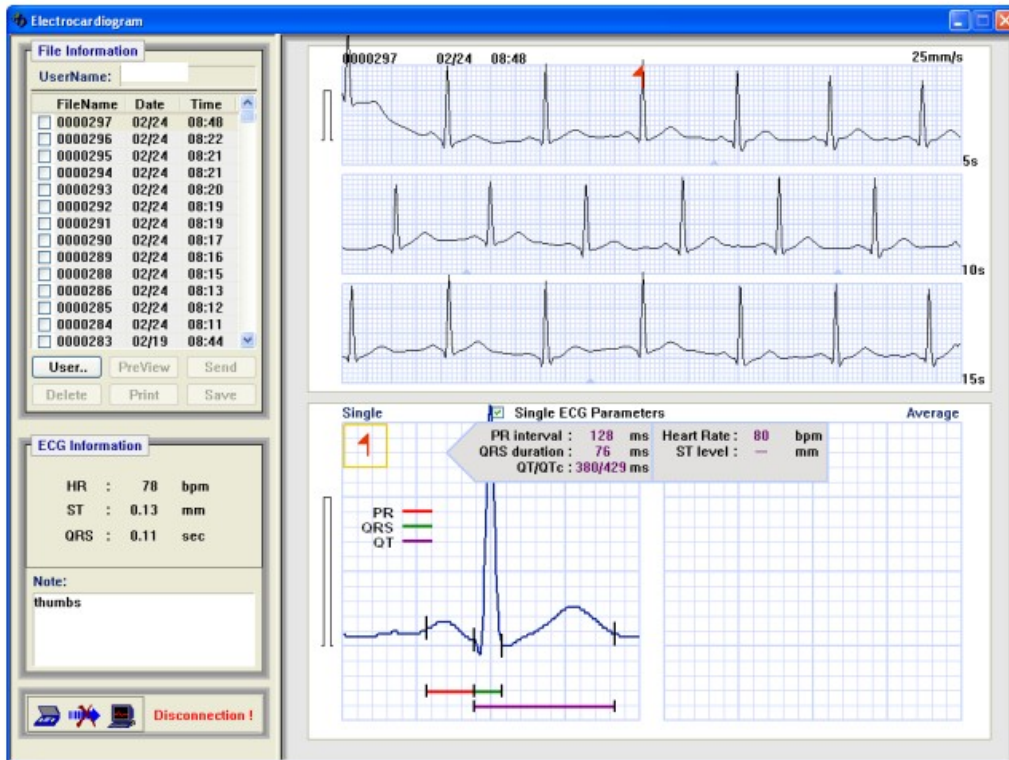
Electrocardiogram

File Information

UserName:

| FileName | Date | Time |
|---|---|---|
| 0000297 | 02/24 | 08:48 |
| 0000296 | 02/24 | 08:22 |
| 0000295 | 02/24 | 08:21 |
| 0000294 | 02/24 | 08:21 |
| 0000293 | 02/24 | 08:20 |
| 0000292 | 02/24 | 08:19 |
| 0000291 | 02/24 | 08:19 |
| 0000290 | 02/24 | 08:17 |
| 0000289 | 02/24 | 08:16 |
| 0000288 | 02/24 | 08:15 |
| 0000286 | 02/24 | 08:13 |
| 0000285 | 02/24 | 08:12 |
| 0000284 | 02/24 | 08:11 |
| 0000283 | 02/19 | 08:44 |

User.. PreView Send
Delete Print Save

ECG Information

HR : 78 bpm
ST : 0.13 mm
QRS : 0.11 sec

Note:
thumbs

Disconnection !

0000297 02/24 08:48 25mm/s

5s

10s

15s

Single Single ECG Parameters Average

PR interval : 128 ms
QRS duration : 76 ms
QT/QTc : 380/429 ms

Heart Rate : 80 bpm
ST level : — mm

PR
QRS
QT